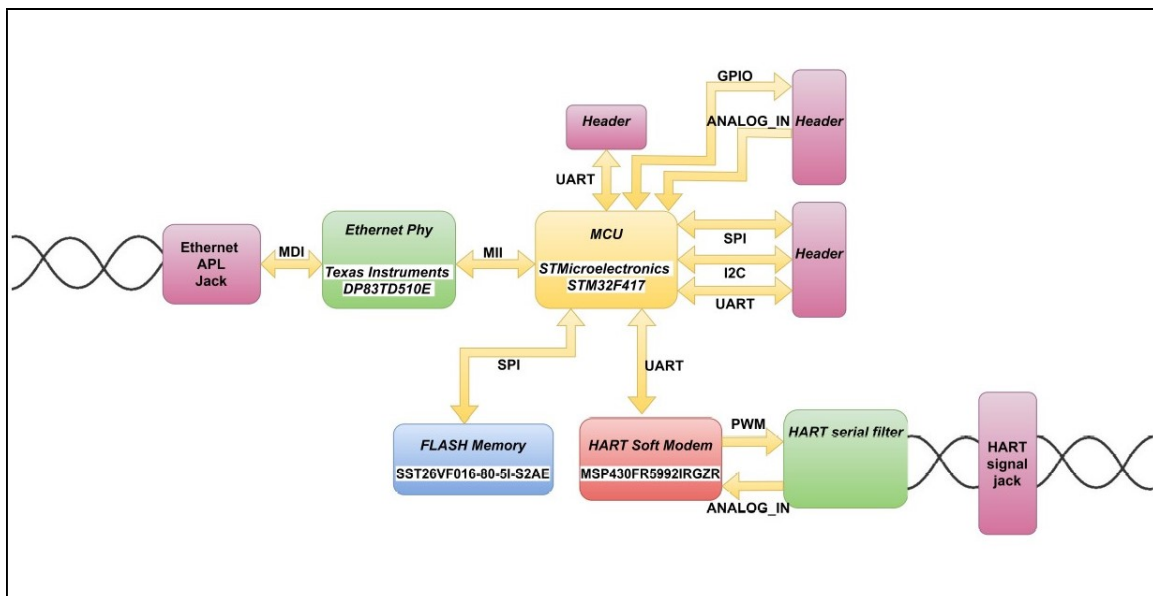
GPIO

Header

ANALOG_IN

Header

UART

Ethernet APL Jack

MDI

Ethernet Phy

Texas Instruments DP83TD510E

MII

MCU

STMicroelectronics STM32F417

SPI

I2C

UART

Header

SPI

UART

FLASH Memory

SST26VF016-80-5I-S2AE

HART Soft Modem

MSP430FR5992IRGZR

PWM

ANALOG_IN

HART serial filter

HART signal jack